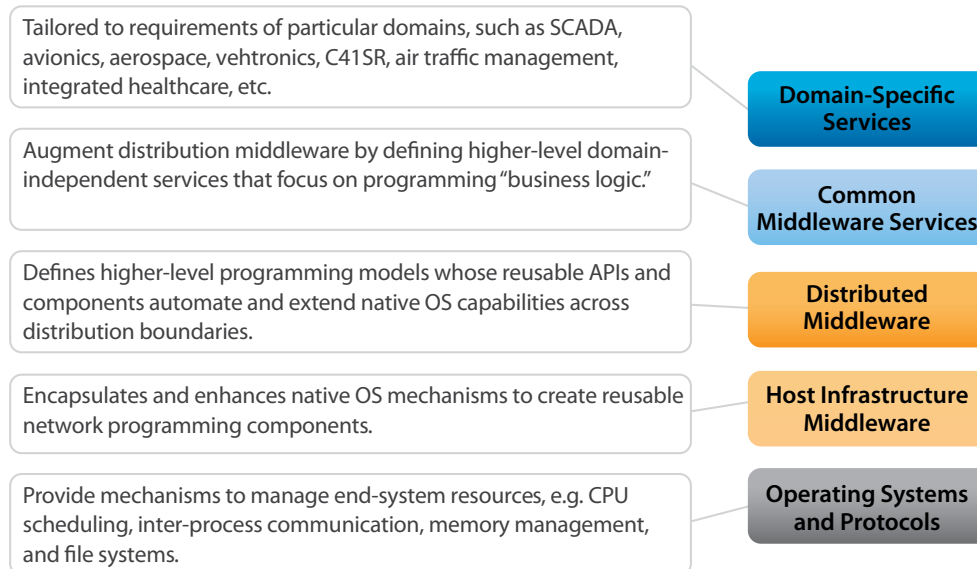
Tailored to requirements of particular domains, such as SCADA, avionics, aerospace, vehtronics, C41SR, air traffic management, integrated healthcare, etc.

Domain-Specific Services

Augment distribution middleware by defining higher-level domain-independent services that focus on programming "business logic."

Common Middleware Services

Defines higher-level programming models whose reusable APIs and components automate and extend native OS capabilities across distribution boundaries.

Distributed Middleware

Encapsulates and enhances native OS mechanisms to create reusable network programming components.

Host Infrastructure Middleware

Provide mechanisms to manage end-system resources, e.g. CPU scheduling, inter-process communication, memory management, and file systems.

Operating Systems and Protocols